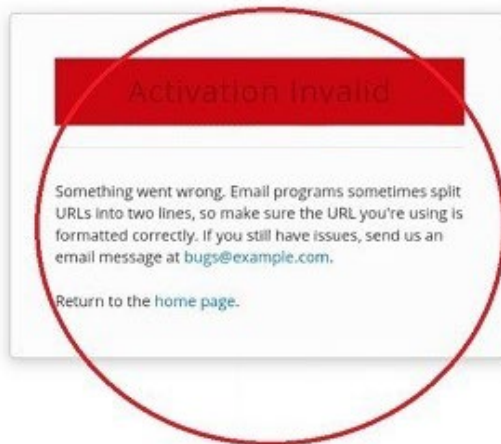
Activation Invalid

Something went wrong. Email programs sometimes split URLs into two lines, so make sure the URL you're using is formatted correctly. If you still have issues, send us an email message at bugs@example.com.

Return to the home page.